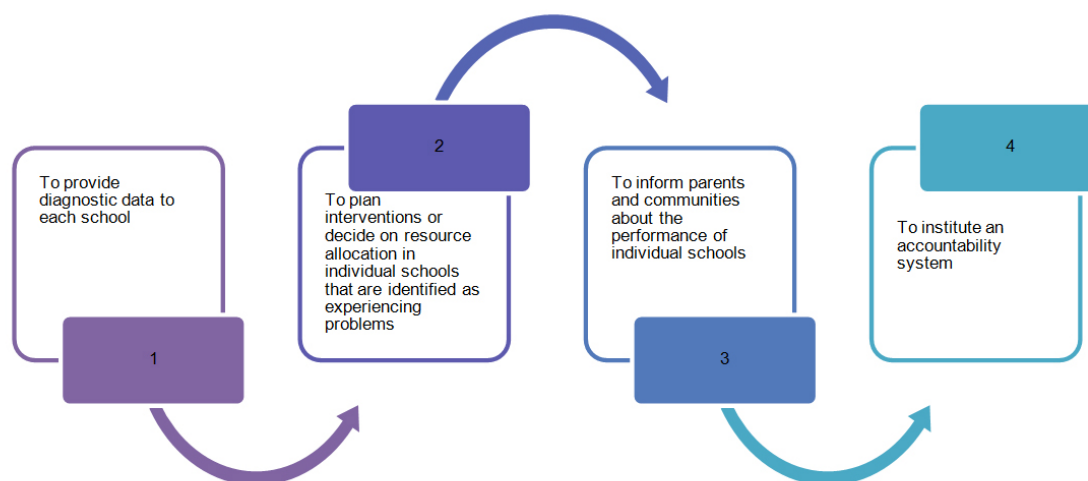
To provide diagnostic data to each school

1

2

To plan interventions or decide on resource allocation in individual schools that are identified as experiencing problems

To inform parents and communities about the performance of individual schools

3

4

To institute an accountability system